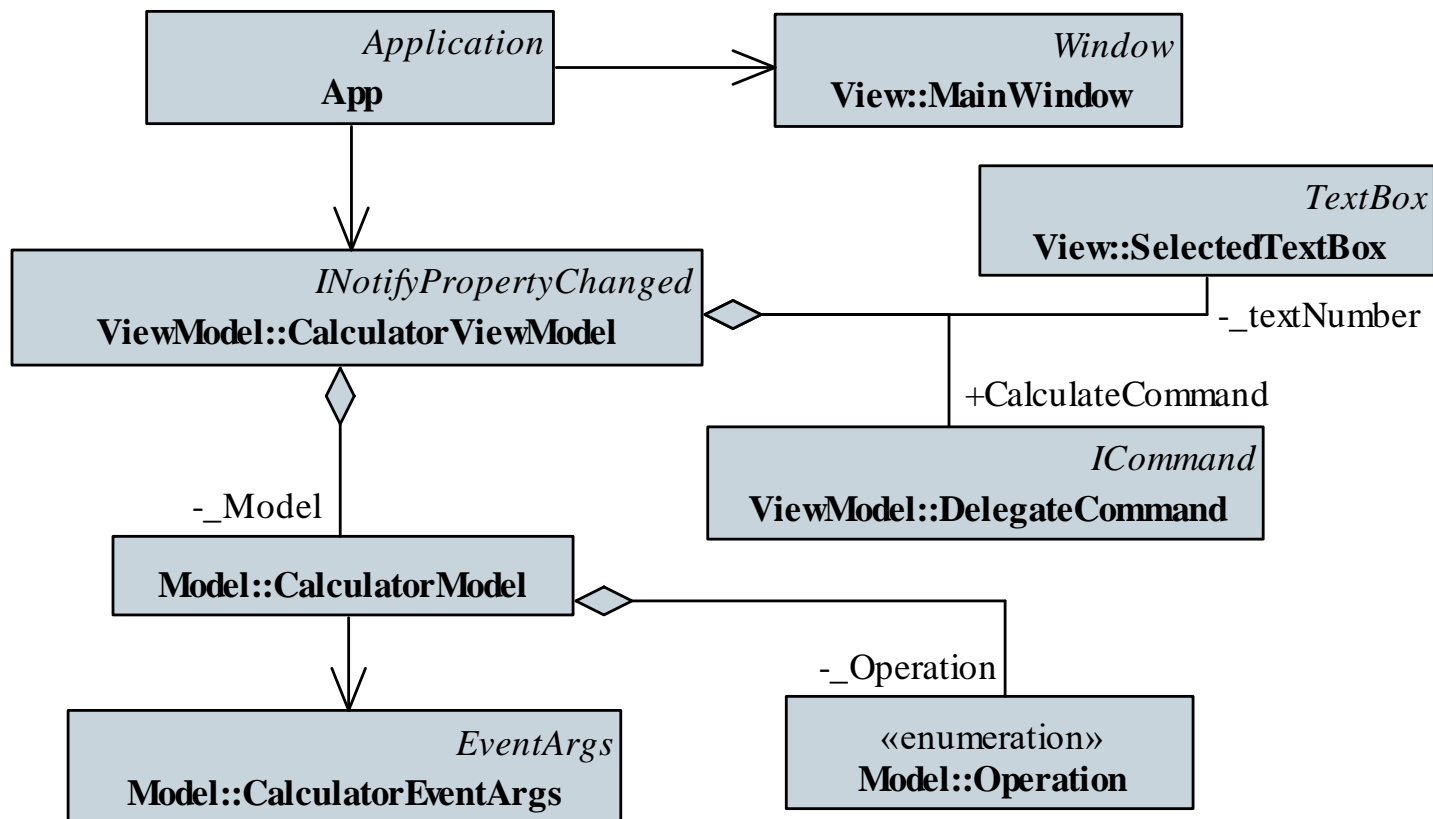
Application
App

Window
View::MainWindow

TextBox
View::SelectedTextBox

INotifyPropertyChanged
ViewModel::CalculatorViewModel

-_textNumber

+CalculateCommand

ICommand
ViewModel::DelegateCommand

-_Model

Model::CalculatorModel

-_Operation

EventArgs
Model::CalculatorEventArgs

«enumeration»
Model::Operation